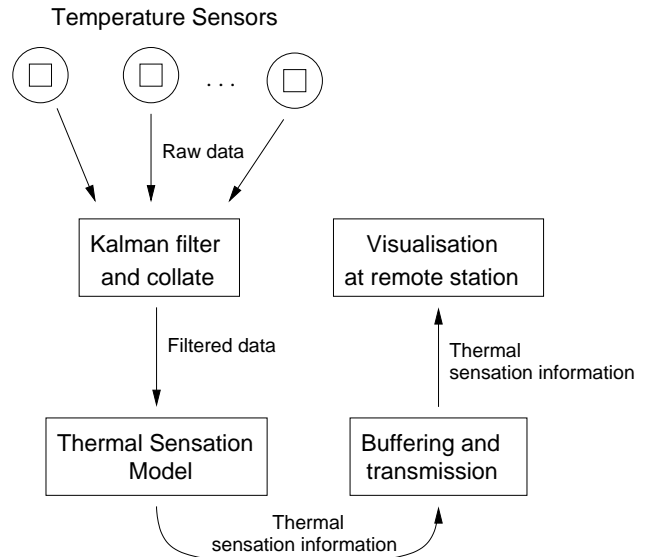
Temperature Sensors

. . .

Raw data

Kalman filter and collate

Visualisation at remote station

Filtered data

Thermal sensation information

Thermal Sensation Model

Buffering and transmission

Thermal sensation information